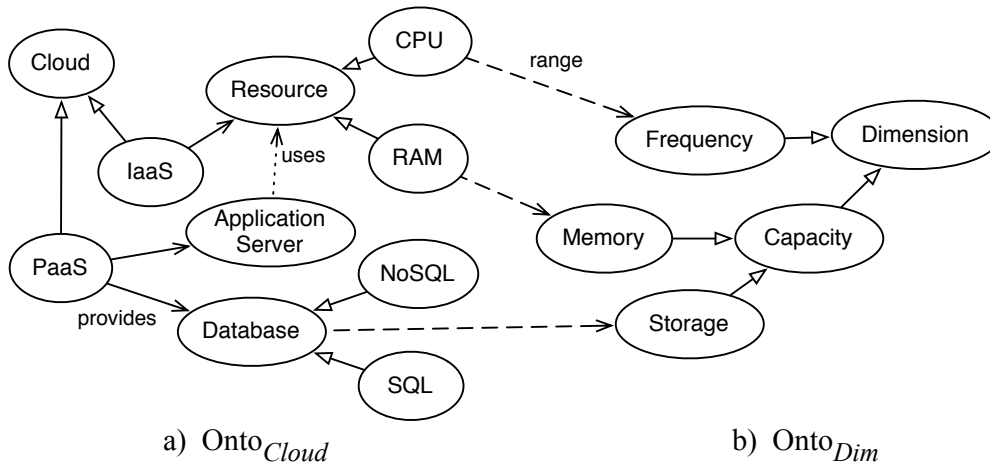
Cloud

CPU

range

Resource

Frequency

Dimension

IaaS

uses

RAM

Application Server

Memory

Capacity

PaaS

NoSQL

provides

Database

Storage

SQL

a) $\text{Onto}_{Cloud}$

b) $\text{Onto}_{Dim}$